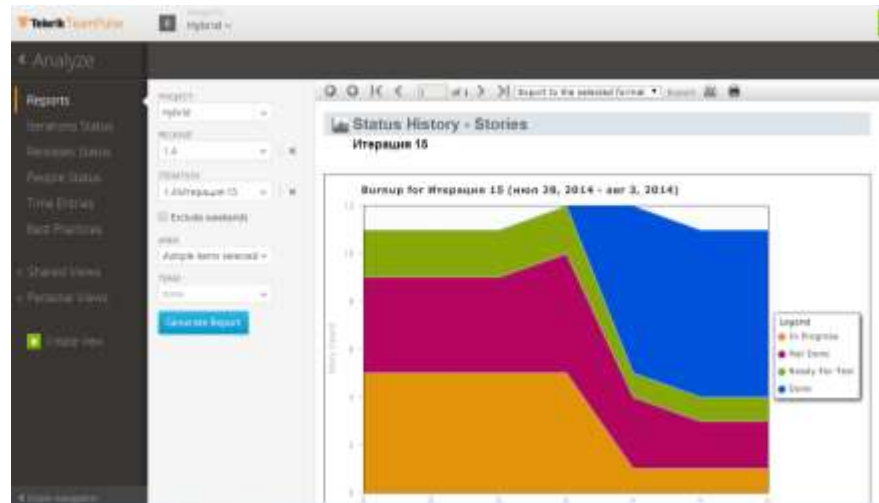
Telerik TeamPulse

Hybrid

Analyze

Reports
Iterations Status
Releases Status
People Status
Time Entries
Best Practices

Shared Views
Personal Views

Create view

PROJECT
Hybrid
RELEASE
1.4
ITERATION
1.4 Итерация 15
Exclude weekends
ITEMS
Multiple items selected
TEAM
None

Generate Report

1 of 1 Export to the selected format Export

Status History - Stories
Итерация 15

Burnup for Итерация 15 (июл 28, 2014 - авг 3, 2014)

12
10
8
6
4
2
0

Story Count

Legend
In Progress
Not Done
Ready For Test
Done